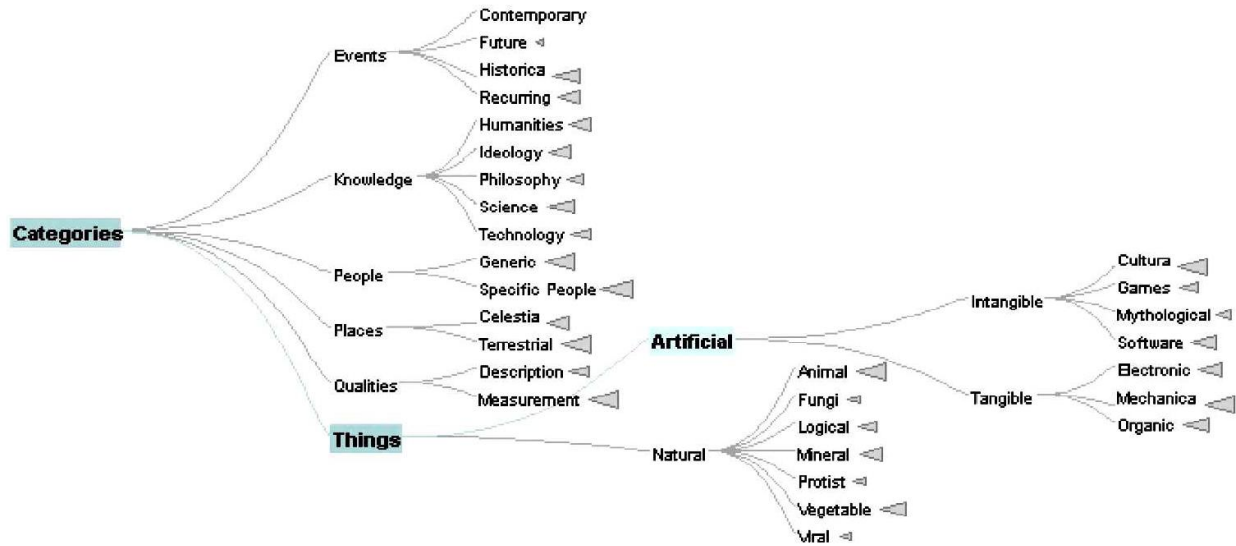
Categories

Events
Contemporary
Future
Historica
Recurring

Knowledge
Humanities
Ideology
Philosophy
Science
Technology

People
Generic
Specific People

Places
Celestia
Terrestrial

Qualities
Description
Measurement

Things

Artificial
Intangible
Cultura
Games
Mythological
Software
Tangible
Electronic
Mechanica
Organic

Natural
Animal
Fungi
Logical
Mineral
Protist
Vegetable
Viral